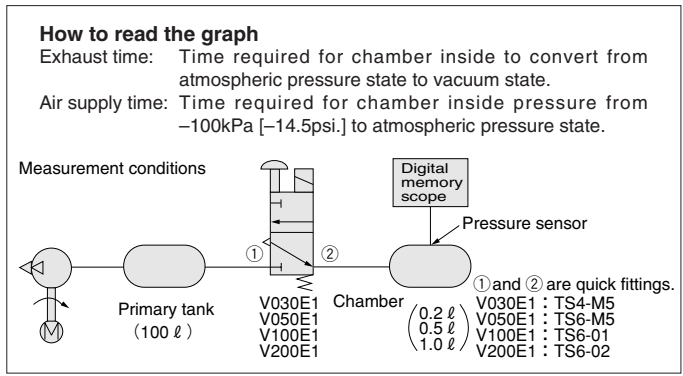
How to read the graph
Exhaust time: Time required for chamber inside to convert from atmospheric pressure state to vacuum state.
Air supply time: Time required for chamber inside pressure from –100kPa [–14.5psi.] to atmospheric pressure state.

Measurement conditions

Digital memory scope

Pressure sensor

①

②

Primary tank (100 ℓ)

V030E1
V050E1
V100E1
V200E1

Chamber

(0.2 ℓ
0.5 ℓ
1.0 ℓ)

① and ② are quick fittings.
V030E1：TS4-M5
V050E1：TS6-M5
V100E1：TS6-01
V200E1：TS6-02